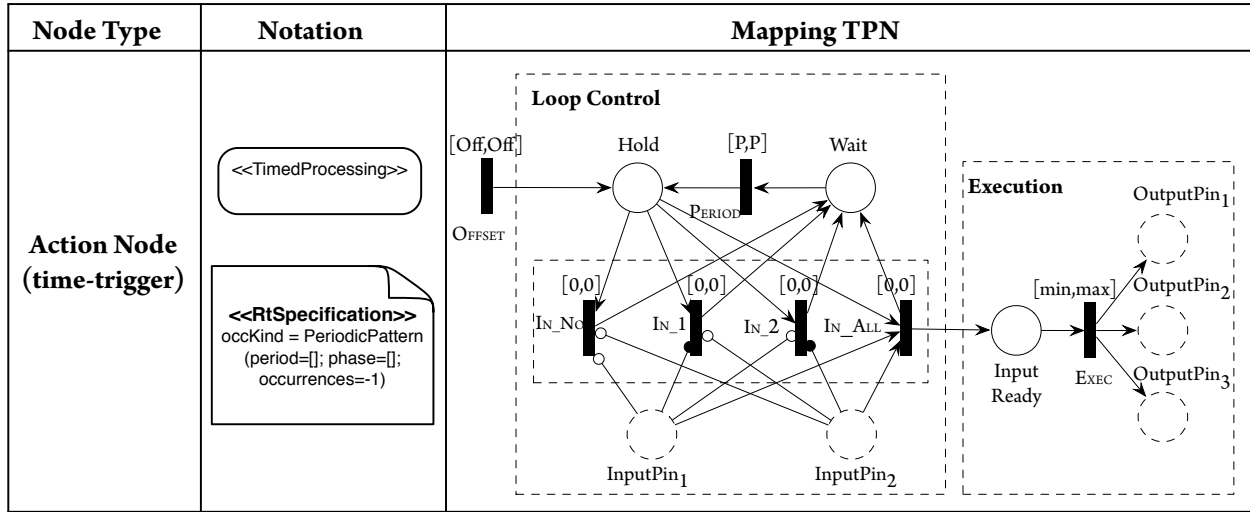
| Node Type | Notation | Mapping TPN |
|---|---|---|
| Action Node (time-trigger) | <<TimedProcessing>> <<RtSpecification>> occKind = PeriodicPattern (period=[]; phase=[]; occurrences=-1) | Loop Control [Off,Off] Offset Hold [P,P] Period Wait [0,0] In_No [0,0] In_1 [0,0] In_2 [0,0] In_All InputPin$_1$ InputPin$_2$ Execution Input Ready [min,max] Exec OutputPin$_1$ OutputPin$_2$ OutputPin$_3$ |